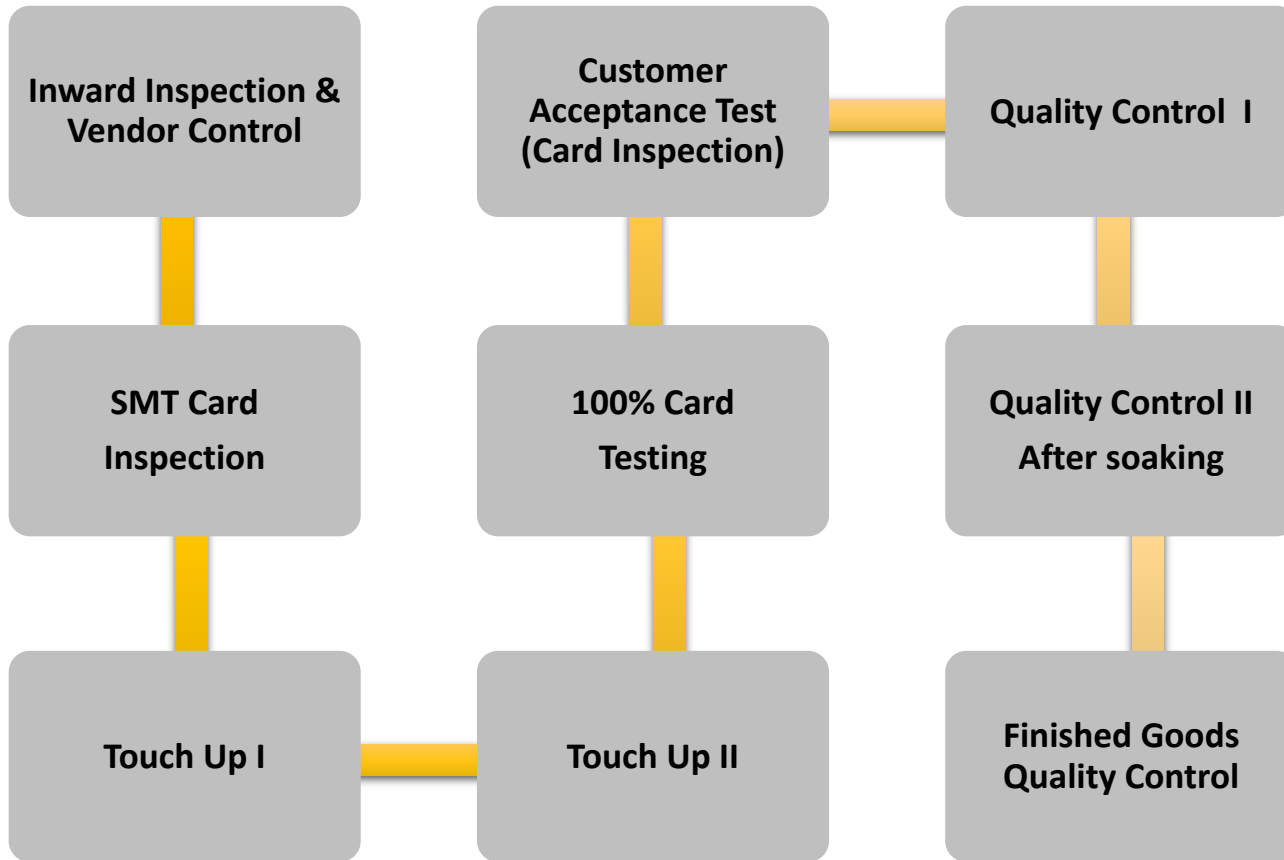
Inward Inspection & Vendor Control

SMT Card Inspection

Touch Up I

Touch Up II

100% Card Testing

Customer Acceptance Test (Card Inspection)

Quality Control I

Quality Control II After soaking

Finished Goods Quality Control